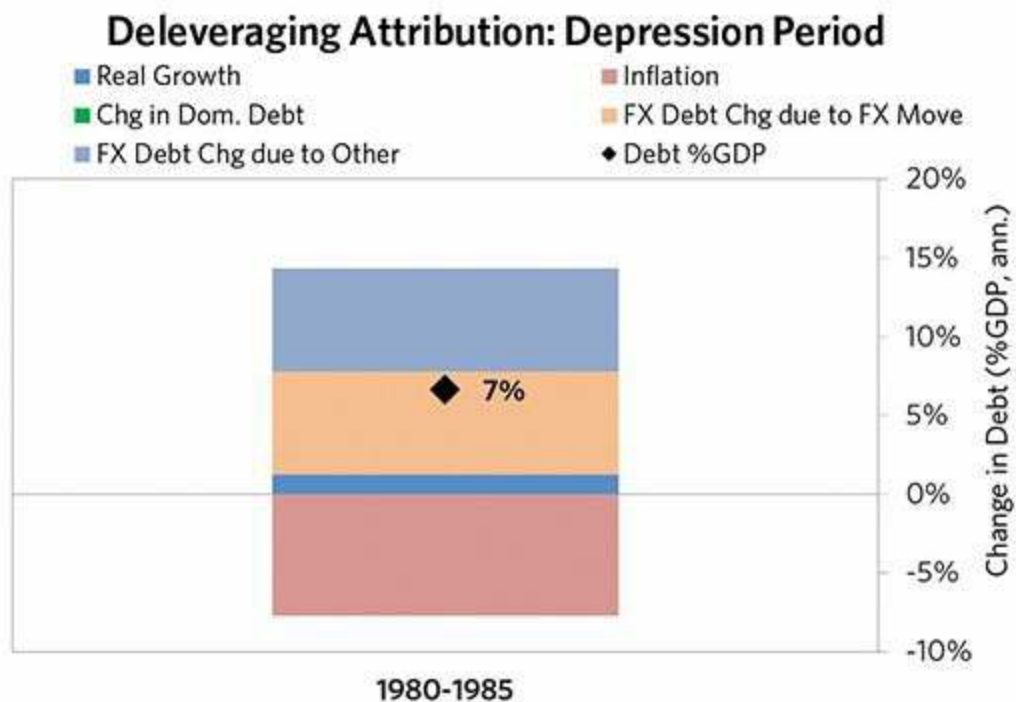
Deleveraging Attribution: Depression Period

Real Growth
Inflation
Chg in Dom. Debt
FX Debt Chg due to FX Move
FX Debt Chg due to Other
Debt %GDP

7%

20%
15%
10%
5%
0%
-5%
-10%

Change in Debt (%GDP, ann.)

1980-1985